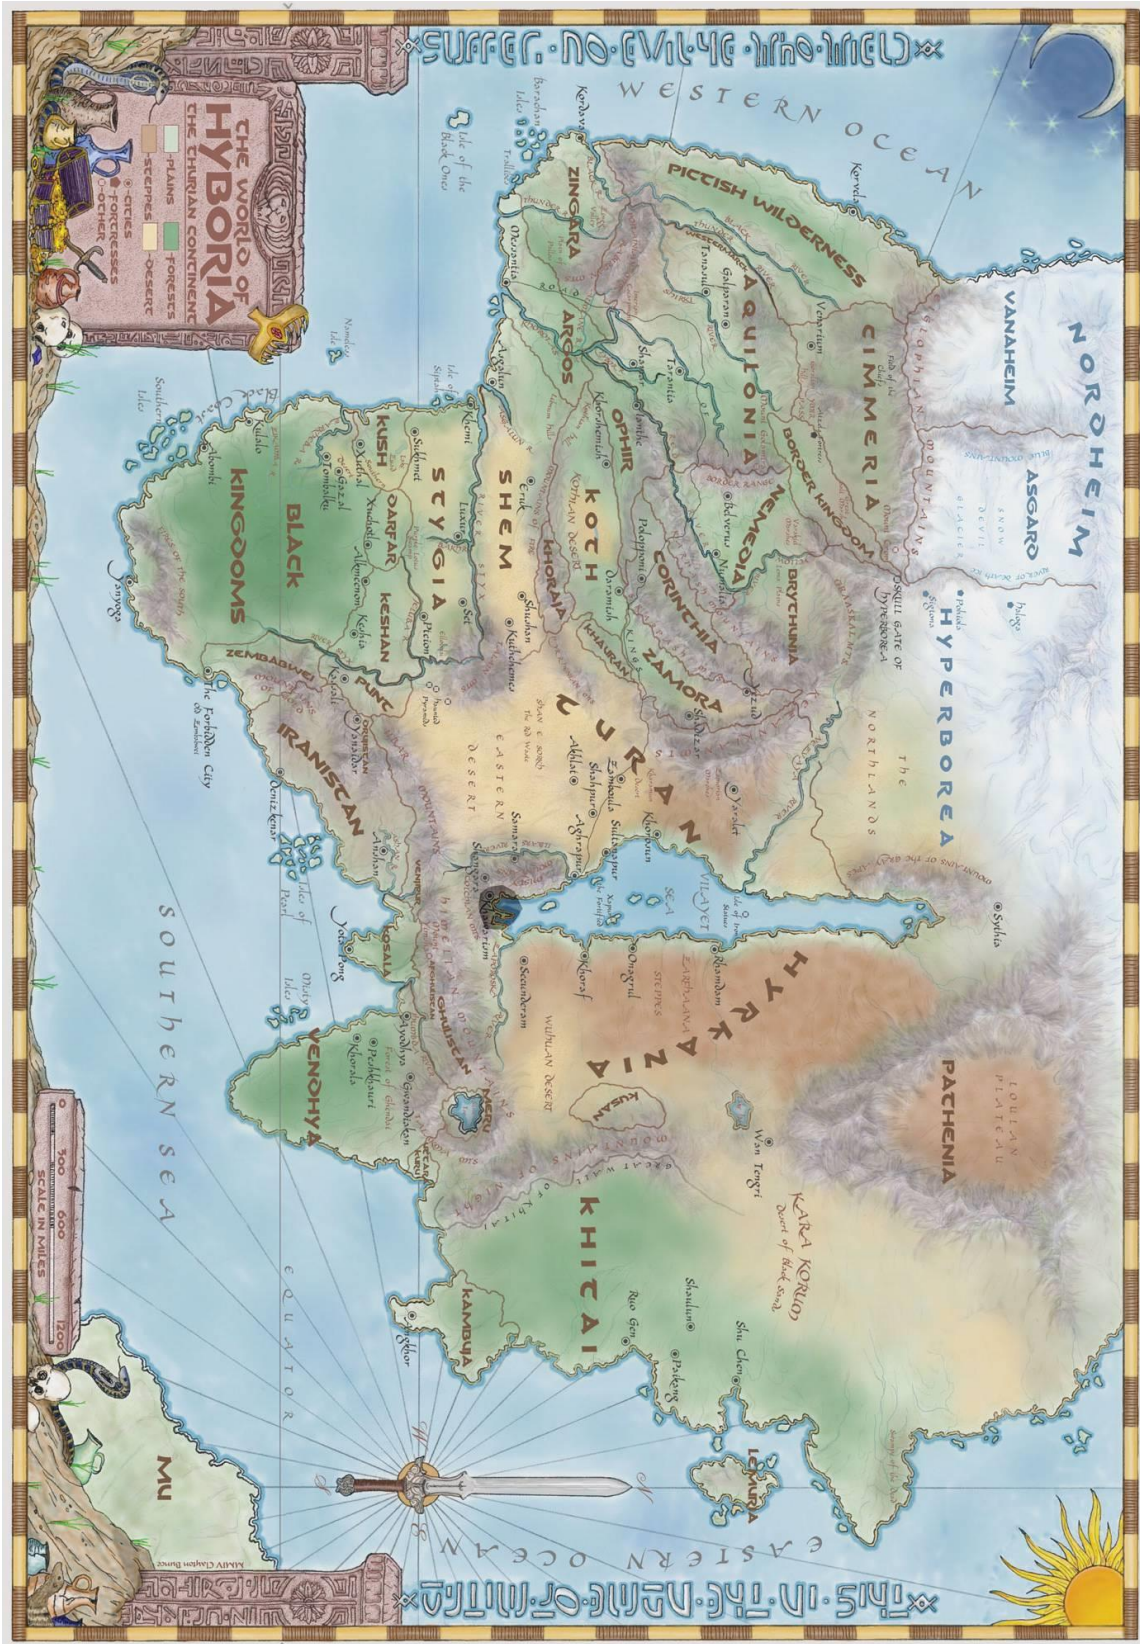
SUFFER · NO · EVIL · TO · LIVE · THOU · WERT

THIS · IN · THE · NAME · OF · MITRA

THE WORLD OF HYBORIA
THE THURIAN CONTINENT

PLAINS
FORESTS
STEPPES
DESERT
CITIES
FORTRESSES
OTHER

WESTERN OCEAN

NORDHEIM
VANAHEIM
ASGARD
HYPERBOREA
CIMMERIA
PICTISH WILDERNESS
AQUILONIA
BORDER KINGDOM
NEMEDIA
BRYTHUNIA
ZINGARA
ARGOS
OPHIR
CORINTHIA
KOTH
SHEM
KHORAJA
KHAURAN
ZAMORA
TURAN
STYGIA
KUSH
DARFAR
KESHAN
PUNT
ZEMBABWEI
IRANISTAN
BLACK KINGDOMS
VENDHYA
KOSALA
GHULISTAN
MERU
HYRKANIA
KHITAI
KAMBUJA
PATHENIA
LEMURIA
MU
KUSAN

Kordava
Korvela
Messantia
Tarantia
Venarium
Galparan
Tanasul
Ianthe
Shamar
Belverus
Numalia
Khorshemish
Asgalun
Eruk
Shushan
Khemi
Luxur
Sukhmet
Kheshatta
Pteion
Zamboula
Shadizar
Arenjun
Yezud
Khanyria
Aghrapur
Sultanapur
Khorbhan
Shahpur
Samara
Akbitana
Yezdigerd
Rhamdan
Secunderam
Khozgari
Ayodhya
Peshkhauri
Gwandiken
Jhelai
Wan Tengri
Shaulun
Shu Chen
Paikang
Ruo Gen
Kuthchemes
Yota Pong
Sylhia
Pelishtia
Kulalo
Tombalku
Zambar
Xuchotl
Alkmeenon
Kheba
Gazal

The Forbidden City of Zimbabwe
The Northlands
Eastern Desert
Vilayet Sea
Kharamun Desert
Kothian Desert
Zaporoska River
Desert of Black Sand
Kara Korum
Loulan Plateau
Himelian Mountains
Mountains of Black Rock
Ilbars Mountains
Talakma Mountains
Blue Mountains
Snow Devil Glacier
Eiglophian Mountains
Skull Gate of Hyperborea
Isle of the Black Ones
Isles of Pearl
Misty Isles
Barachan Isles
Southern Isles
Black Coast
Pictish River
Black River
Thunder River
Road of Kings
River Styx
Forest of Ghosts
Isle of Iron Statues

SOUTHERN SEA
EASTERN OCEAN
EQUATOR

SCALE IN MILES
0 300 600 1200